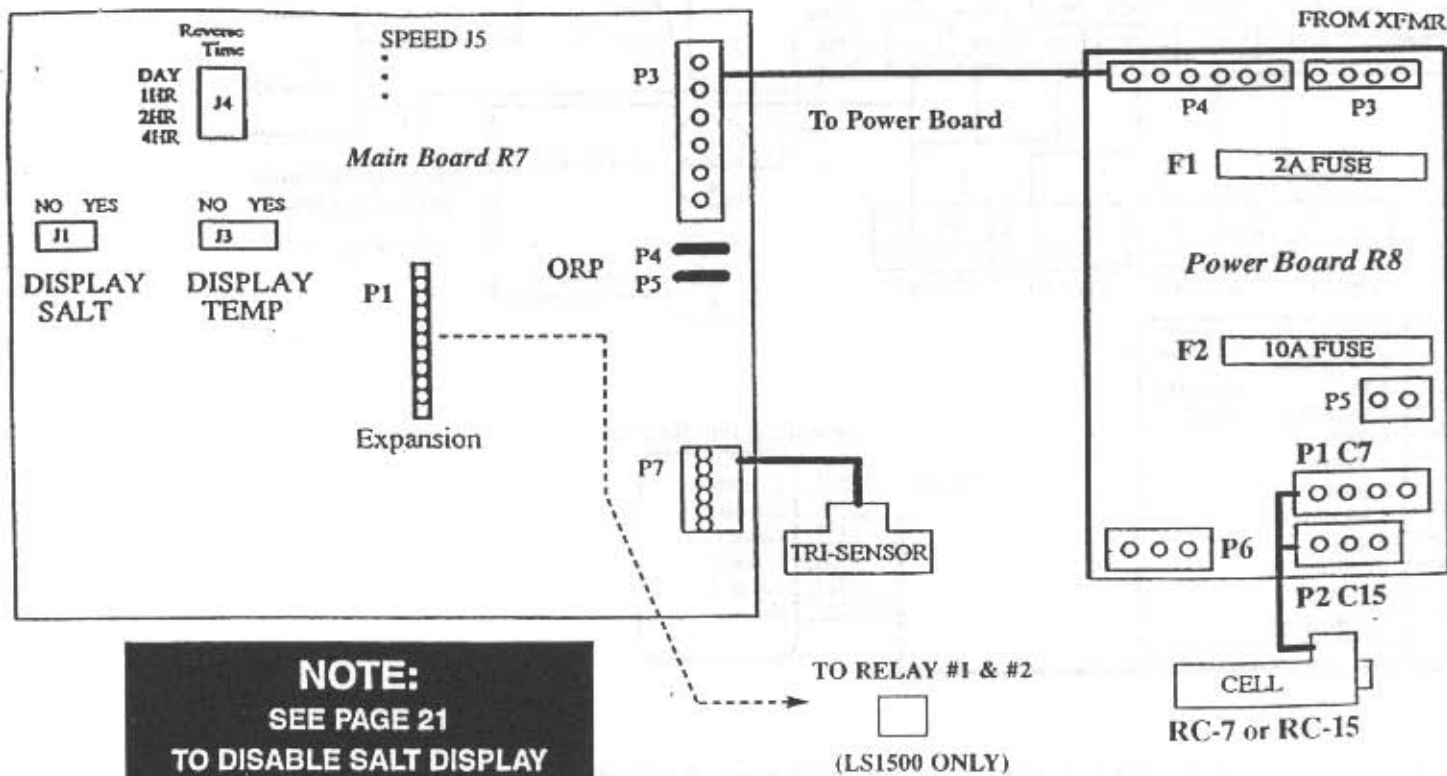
Reverse Time
DAY
1HR
2HR
4HR
J4

SPEED J5

P3

To Power Board

Main Board R7

NO YES
J1
DISPLAY SALT

NO YES
J3
DISPLAY TEMP

P1

Expansion

P4
P5
ORP

P7

TRI-SENSOR

FROM XFMR

P4
P3

F1 2A FUSE

Power Board R8

F2 10A FUSE

P5

P1 C7

P6

P2 C15

CELL
RC-7 or RC-15

TO RELAY #1 & #2
(LS1500 ONLY)

NOTE:
SEE PAGE 21
TO DISABLE SALT DISPLAY